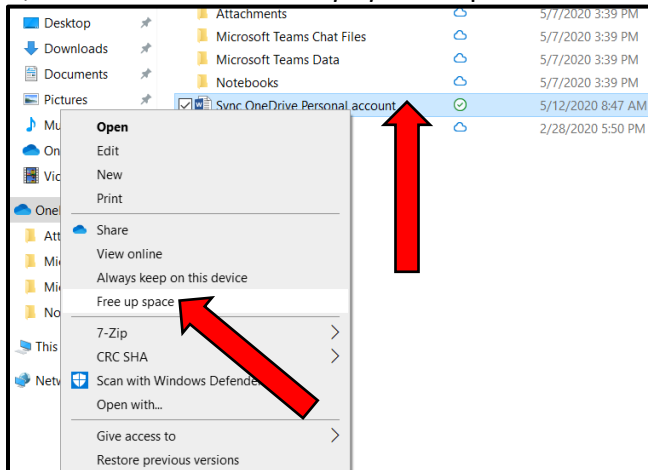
Desktop
Downloads
Documents
Pictures
Mu
On
Vic
One
Att
Mi
Mi
No
This
Netw

Attachments 5/7/2020 3:39 PM
Microsoft Teams Chat Files 5/7/2020 3:39 PM
Microsoft Teams Data 5/7/2020 3:39 PM
Notebooks 5/7/2020 3:39 PM
Sync OneDrive Personal account 5/12/2020 8:47 AM
2/28/2020 5:50 PM

Open
Edit
New
Print
Share
View online
Always keep on this device
Free up space
7-Zip
CRC SHA
Scan with Windows Defender
Open with...
Give access to
Restore previous versions